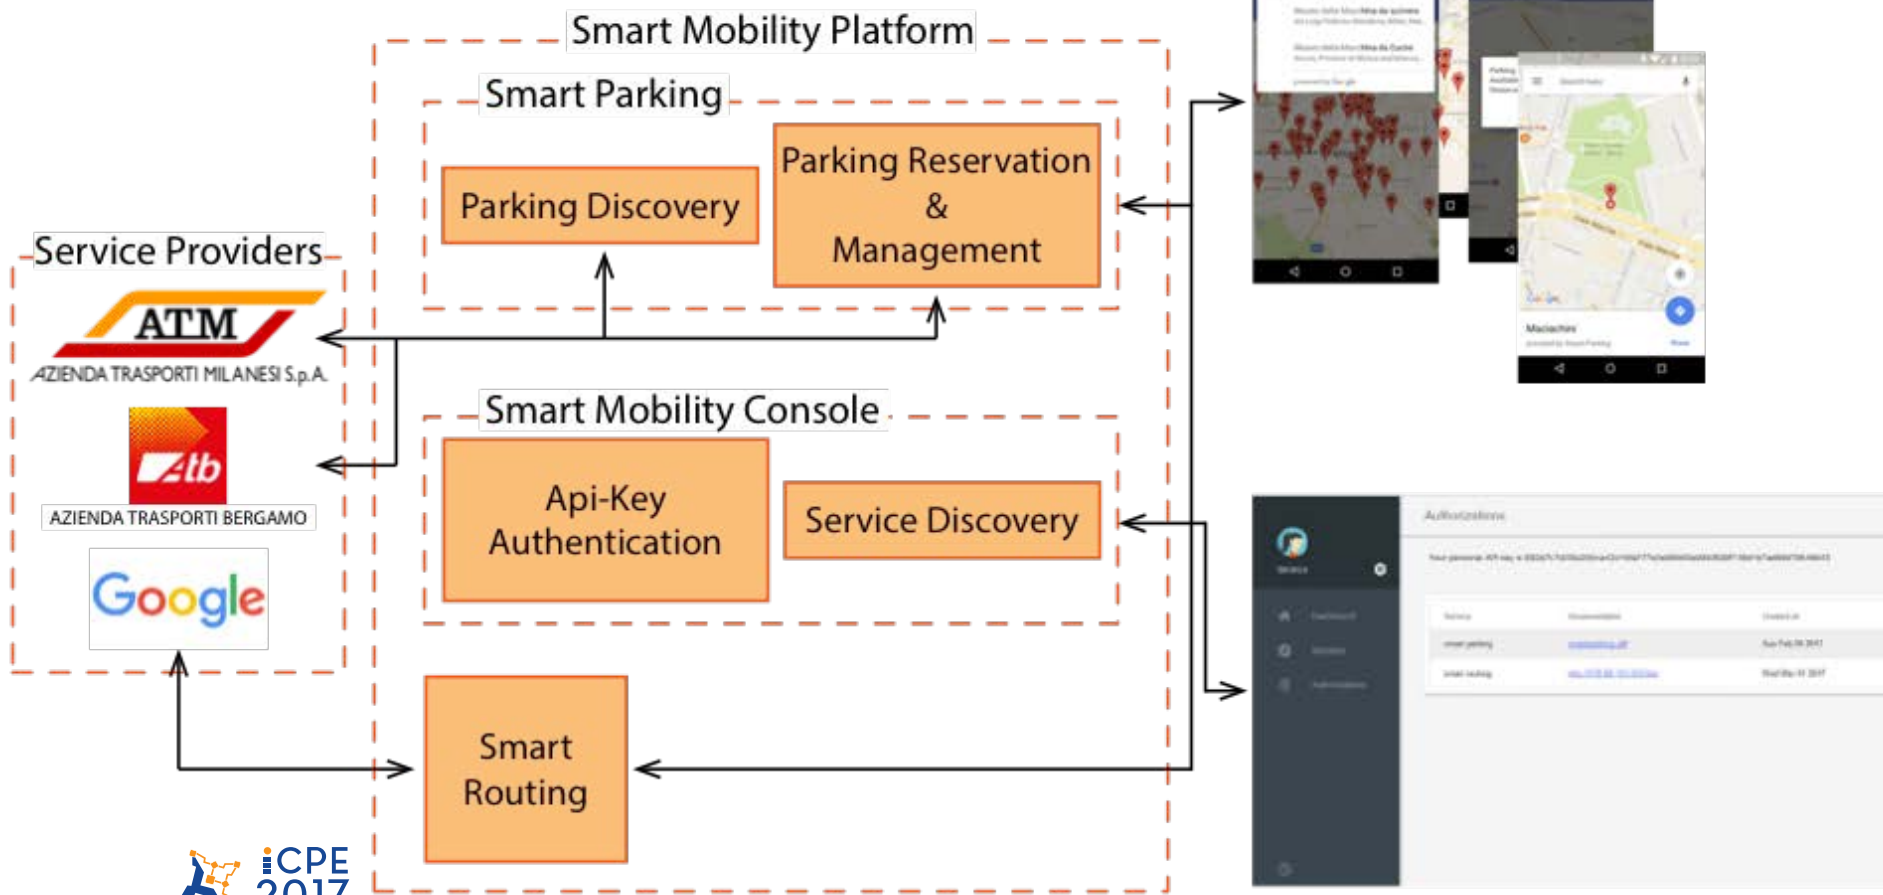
Smart Mobility Platform

Smart Parking

Parking Discovery

Parking Reservation & Management

Service Providers

ATM

AZIENDA TRASPORTI MILANESI S.p.A.

Atb

AZIENDA TRASPORTI BERGAMO

Google

Smart Mobility Console

Api-Key Authentication

Service Discovery

Smart Routing

Maciachini

Autorizzazioni

ICPE 2017